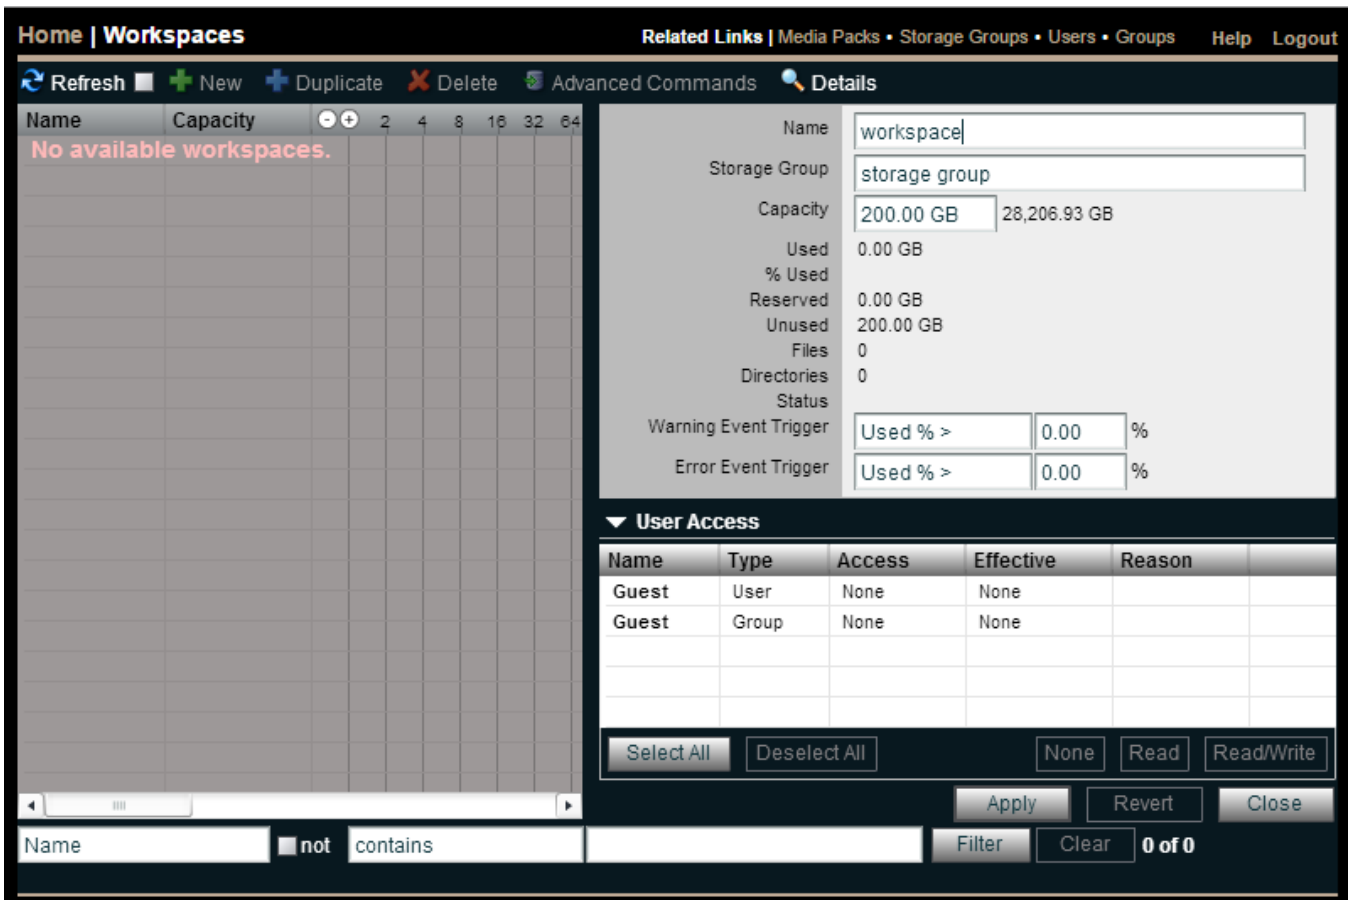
Home | Workspaces

Related Links | Media Packs • Storage Groups • Users • Groups Help Logout

Refresh New Duplicate Delete Advanced Commands Details

| Name | Capacity | 2 | 4 | 8 | 16 | 32 | 64 |
|---|---|---|---|---|---|---|---|

No available workspaces.

Name workspace
Storage Group storage group
Capacity 200.00 GB 28,206.93 GB
Used 0.00 GB
% Used
Reserved 0.00 GB
Unused 200.00 GB
Files 0
Directories 0
Status
Warning Event Trigger Used % > 0.00 %
Error Event Trigger Used % > 0.00 %

User Access

| Name | Type | Access | Effective | Reason |
|---|---|---|---|---|
| Guest | User | None | None | |
| Guest | Group | None | None | |

Select All Deselect All None Read Read/Write

Apply Revert Close

Name not contains Filter Clear 0 of 0